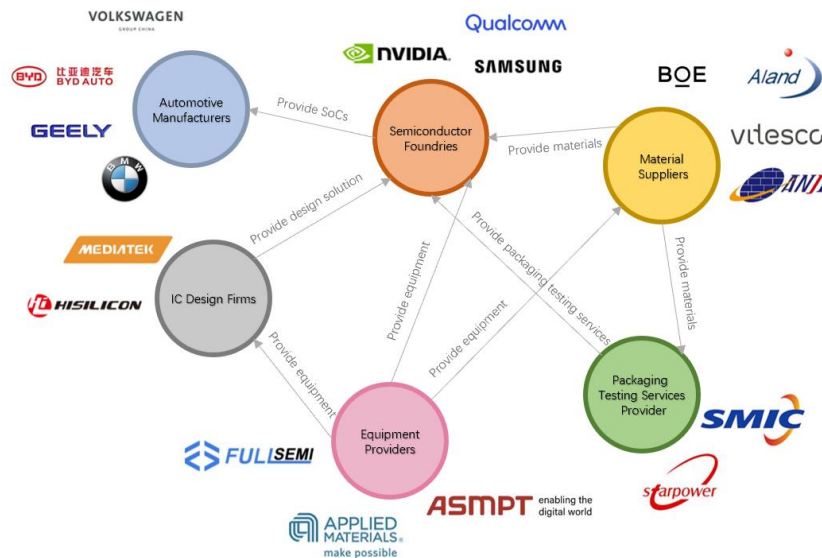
VOLKSWAGEN
GROUP CHINA

Qualcomm

NVIDIA.

SAMSUNG

BOE

Aland

BYD 比亚迪汽车 BYD AUTO

GEELY

BMW

Automotive Manufacturers

Provide SoCs

Semiconductor Foundries

Provide materials

Material Suppliers

vitesco

ANJ

Provide design solution

MEDIATEK

HISILICON

IC Design Firms

Provide equipment

Provide packaging testing services

Provide materials

Provide equipment

Provide equipment

Packaging Testing Services Provider

Equipment Providers

SMIC

FULLSEMI

ASMPT enabling the digital world

starpower

APPLIED MATERIALS. make possible